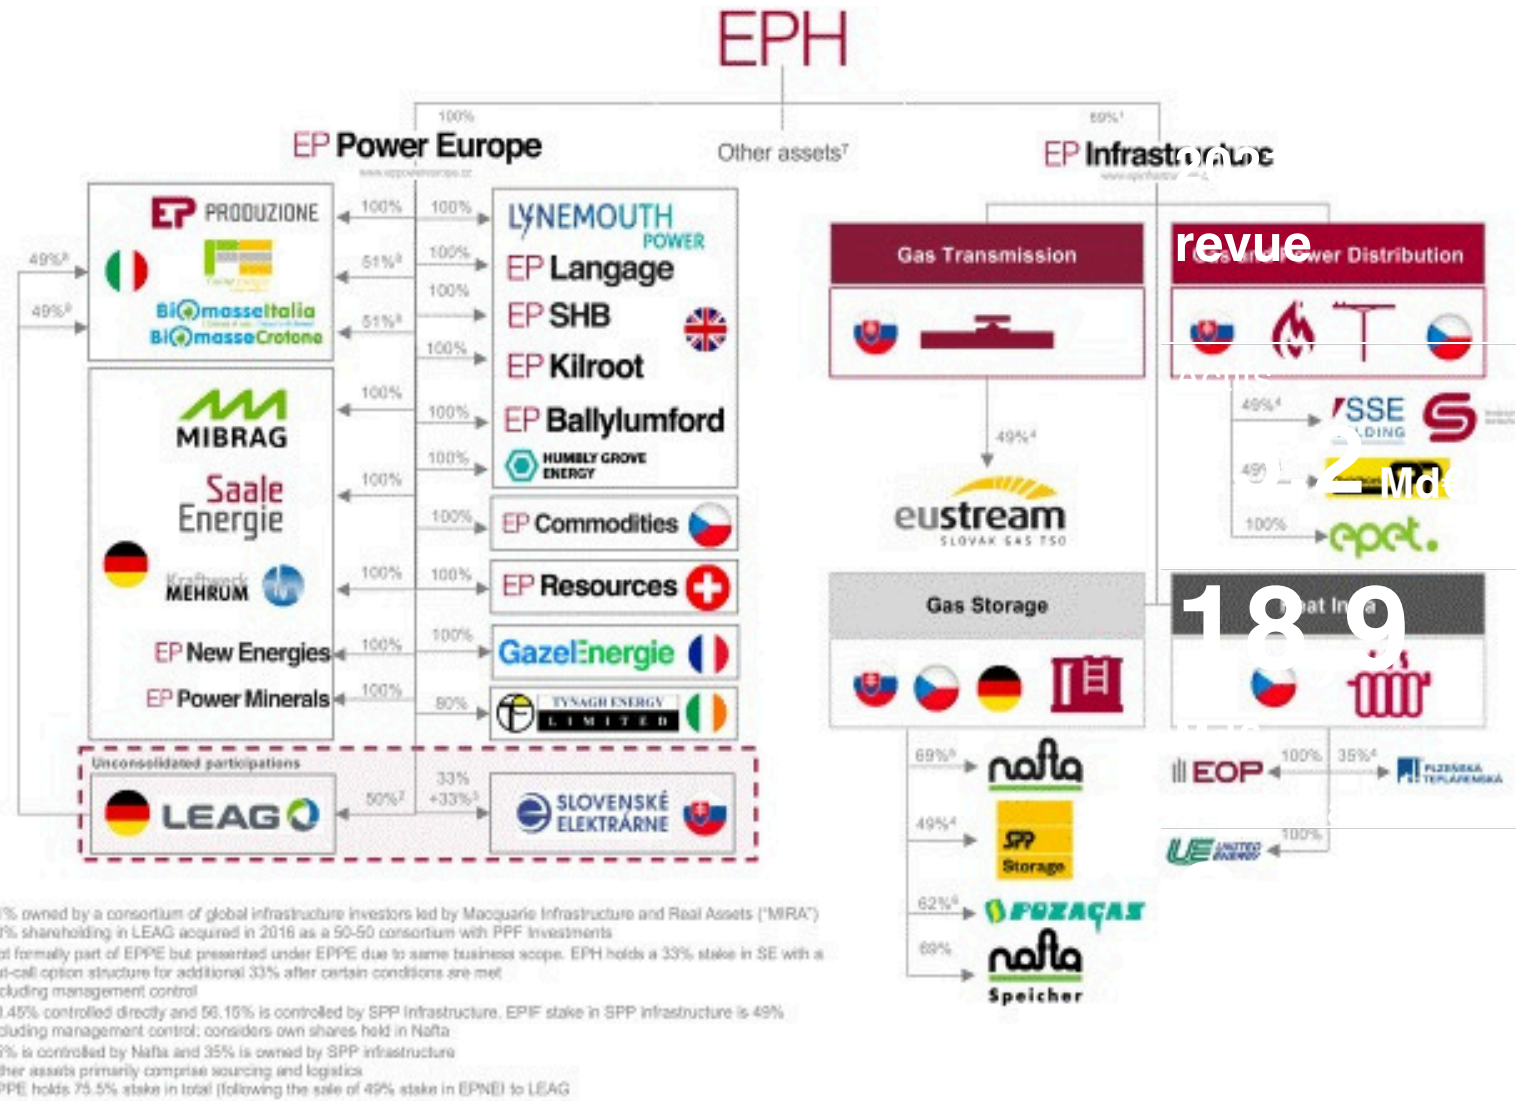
EPH

100%

69%¹

EP Power Europe

Other assets⁷

EP Infrastructure

EP PRODUZIONE

49%⁸

49%⁹

100%

51%⁸

51%⁸

BiomasseItalia

BiomasseCrotone

100%

100%

100%

100%

100%

LYNEMOUTH POWER

EP Langage

EP SHB

EP Kilroot

EP Ballylumford

HUMBLY GROVE ENERGY

MIBRAG

Saale Energie

Kraftwerk MEHRUM

EP New Energies

EP Power Minerals

100%

100%

100%

100%

100%

100%

100%

100%

100%

100%

80%

EP Commodities

EP Resources

GazelEnergie

TYNAGH ENERGY LIMITED

Unconsolidated participations

LEAG

50%²

33% +33%³

SLOVENSKÉ ELEKTRÁRNE

Gas Transmission

revue

Gas and Power Distribution

49%⁴

eustream SLOVAK GAS TSO

49%⁴

SSE HOLDING

49

2 Mds

100%

epet.

Gas Storage

18 9

Heat Infra

69%⁵

nafta

49%⁴

SPP Storage

62%⁶

POZAGAS

69%

nafta Speicher

EOP

100%

35%⁴

PLZEŇSKÁ TEPLÁRENSKÁ

100%

UNITED ENERGY

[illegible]% owned by a consortium of global infrastructure investors led by Macquarie Infrastructure and Real Assets ("MIRA")
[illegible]% shareholding in LEAG acquired in 2016 as a 50-50 consortium with PPF Investments
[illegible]t formally part of EPPE but presented under EPPE due to same business scope. EPH holds a 33% stake in SE with a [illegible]-call option structure for additional 33% after certain conditions are met
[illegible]cluding management control
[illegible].45% controlled directly and 56.15% is controlled by SPP Infrastructure. EPIF stake in SPP infrastructure is 49%
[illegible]cluding management control; considers own shares held in Nafta
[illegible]% is controlled by Nafta and 35% is owned by SPP infrastructure
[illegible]her assets primarily comprise sourcing and logistics
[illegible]PPE holds 75.5% stake in total (following the sale of 49% stake in EPNEI to LEAG